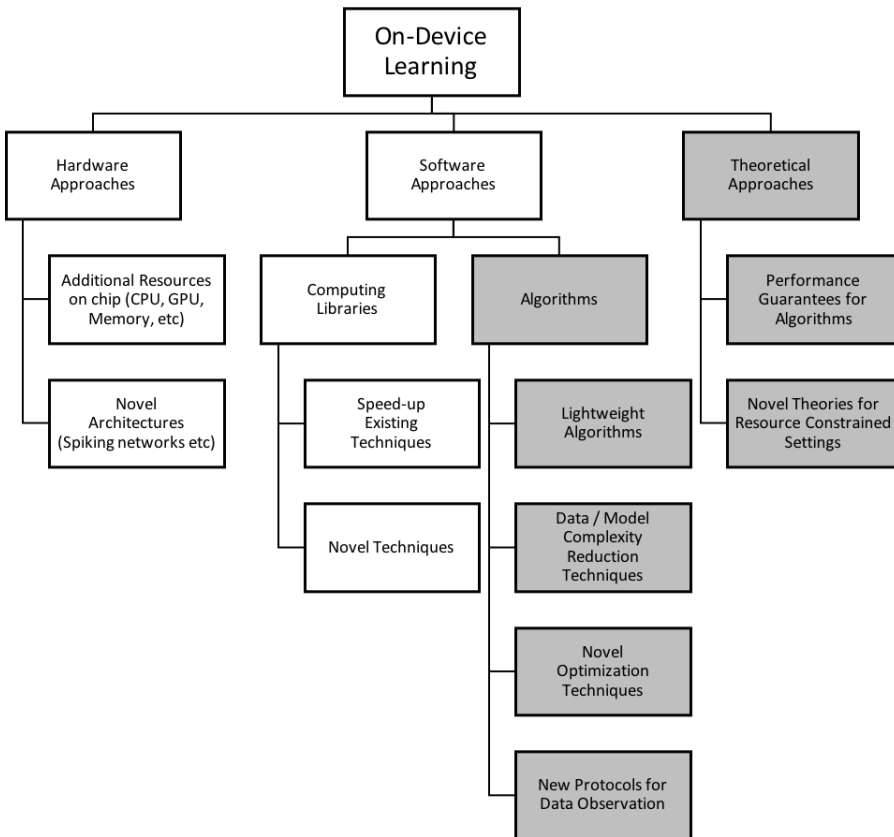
On-Device Learning

Hardware Approaches

Additional Resources on chip (CPU, GPU, Memory, etc)

Novel Architectures (Spiking networks etc)

Software Approaches

Computing Libraries

Speed-up Existing Techniques

Novel Techniques

Algorithms

Lightweight Algorithms

Data / Model Complexity Reduction Techniques

Novel Optimization Techniques

New Protocols for Data Observation

Theoretical Approaches

Performance Guarantees for Algorithms

Novel Theories for Resource Constrained Settings